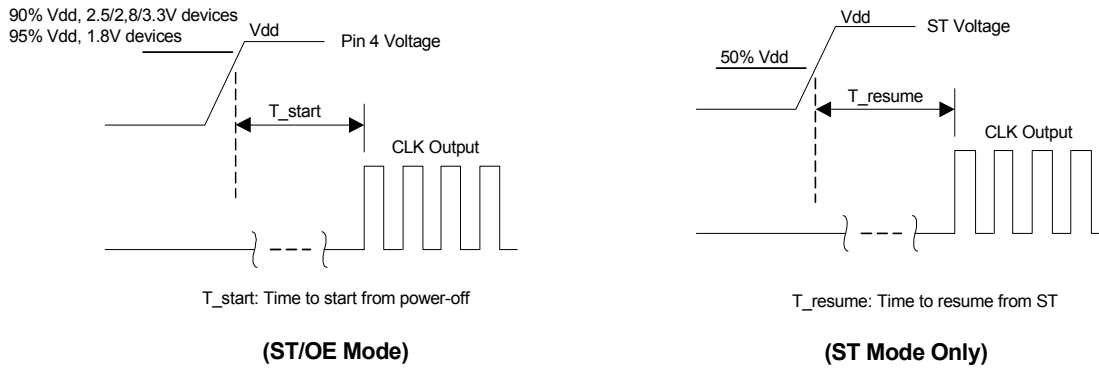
90% Vdd, 2.5/2,8/3.3V devices
95% Vdd, 1.8V devices

Vdd

Pin 4 Voltage

T_start

CLK Output

T_start: Time to start from power-off

(ST/OE Mode)

Vdd

ST Voltage

50% Vdd

T_resume

CLK Output

T_resume: Time to resume from ST

(ST Mode Only)